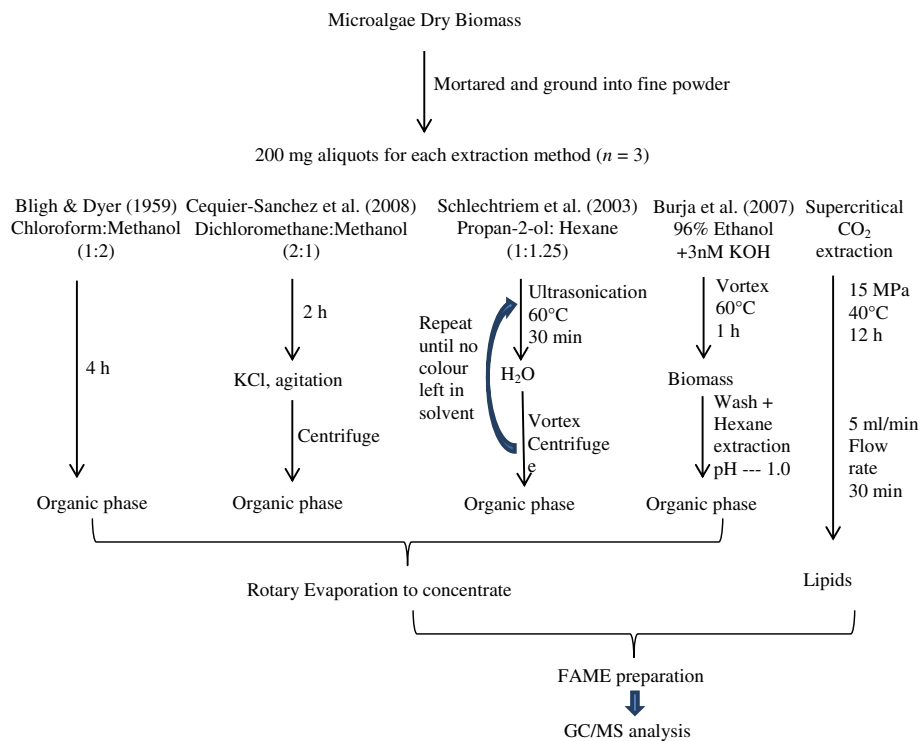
Microalgae Dry Biomass

Mortared and ground into fine powder

200 mg aliquots for each extraction method ($n$ = 3)

Bligh & Dyer (1959) Chloroform:Methanol (1:2)

4 h

Organic phase

Cequier-Sanchez et al. (2008) Dichloromethane:Methanol (2:1)

2 h

KCl, agitation

Centrifuge

Organic phase

Schlechtriem et al. (2003) Propan-2-ol: Hexane (1:1.25)

Ultrasonication 60°C 30 min

Repeat until no colour left in solvent

$H_2O$

Vortex Centrifuge e

Organic phase

Burja et al. (2007) 96% Ethanol +3nM KOH

Vortex 60°C 1 h

Biomass

Wash + Hexane extraction pH --- 1.0

Organic phase

Supercritical $CO_2$ extraction

15 MPa 40°C 12 h

5 ml/min Flow rate 30 min

Lipids

Rotary Evaporation to concentrate

FAME preparation

GC/MS analysis